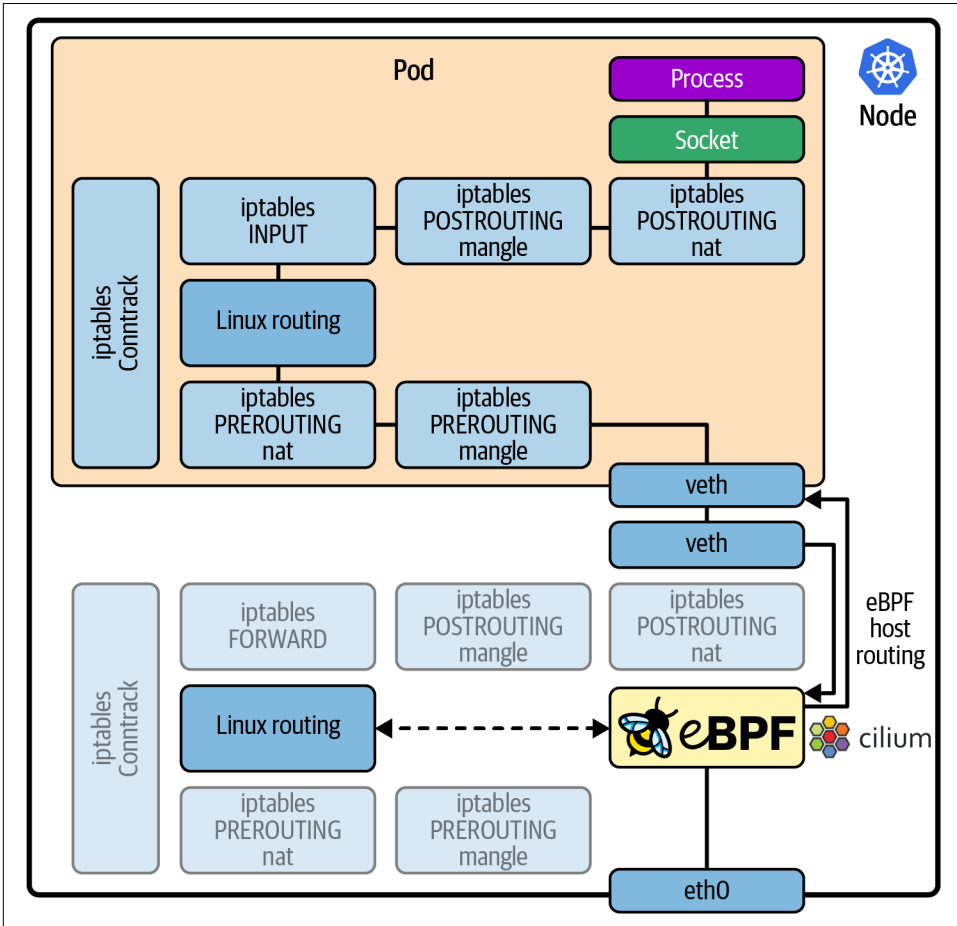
Pod

Node

Process

Socket

iptables Contrack

iptables INPUT

iptables POSTROUTING mangle

iptables POSTROUTING nat

Linux routing

iptables PREROUTING nat

iptables PREROUTING mangle

veth

veth

eBPF host routing

iptables Contrack

iptables FORWARD

iptables POSTROUTING mangle

iptables POSTROUTING nat

Linux routing

eBPF

cilium

iptables PREROUTING nat

iptables PREROUTING mangle

eth0